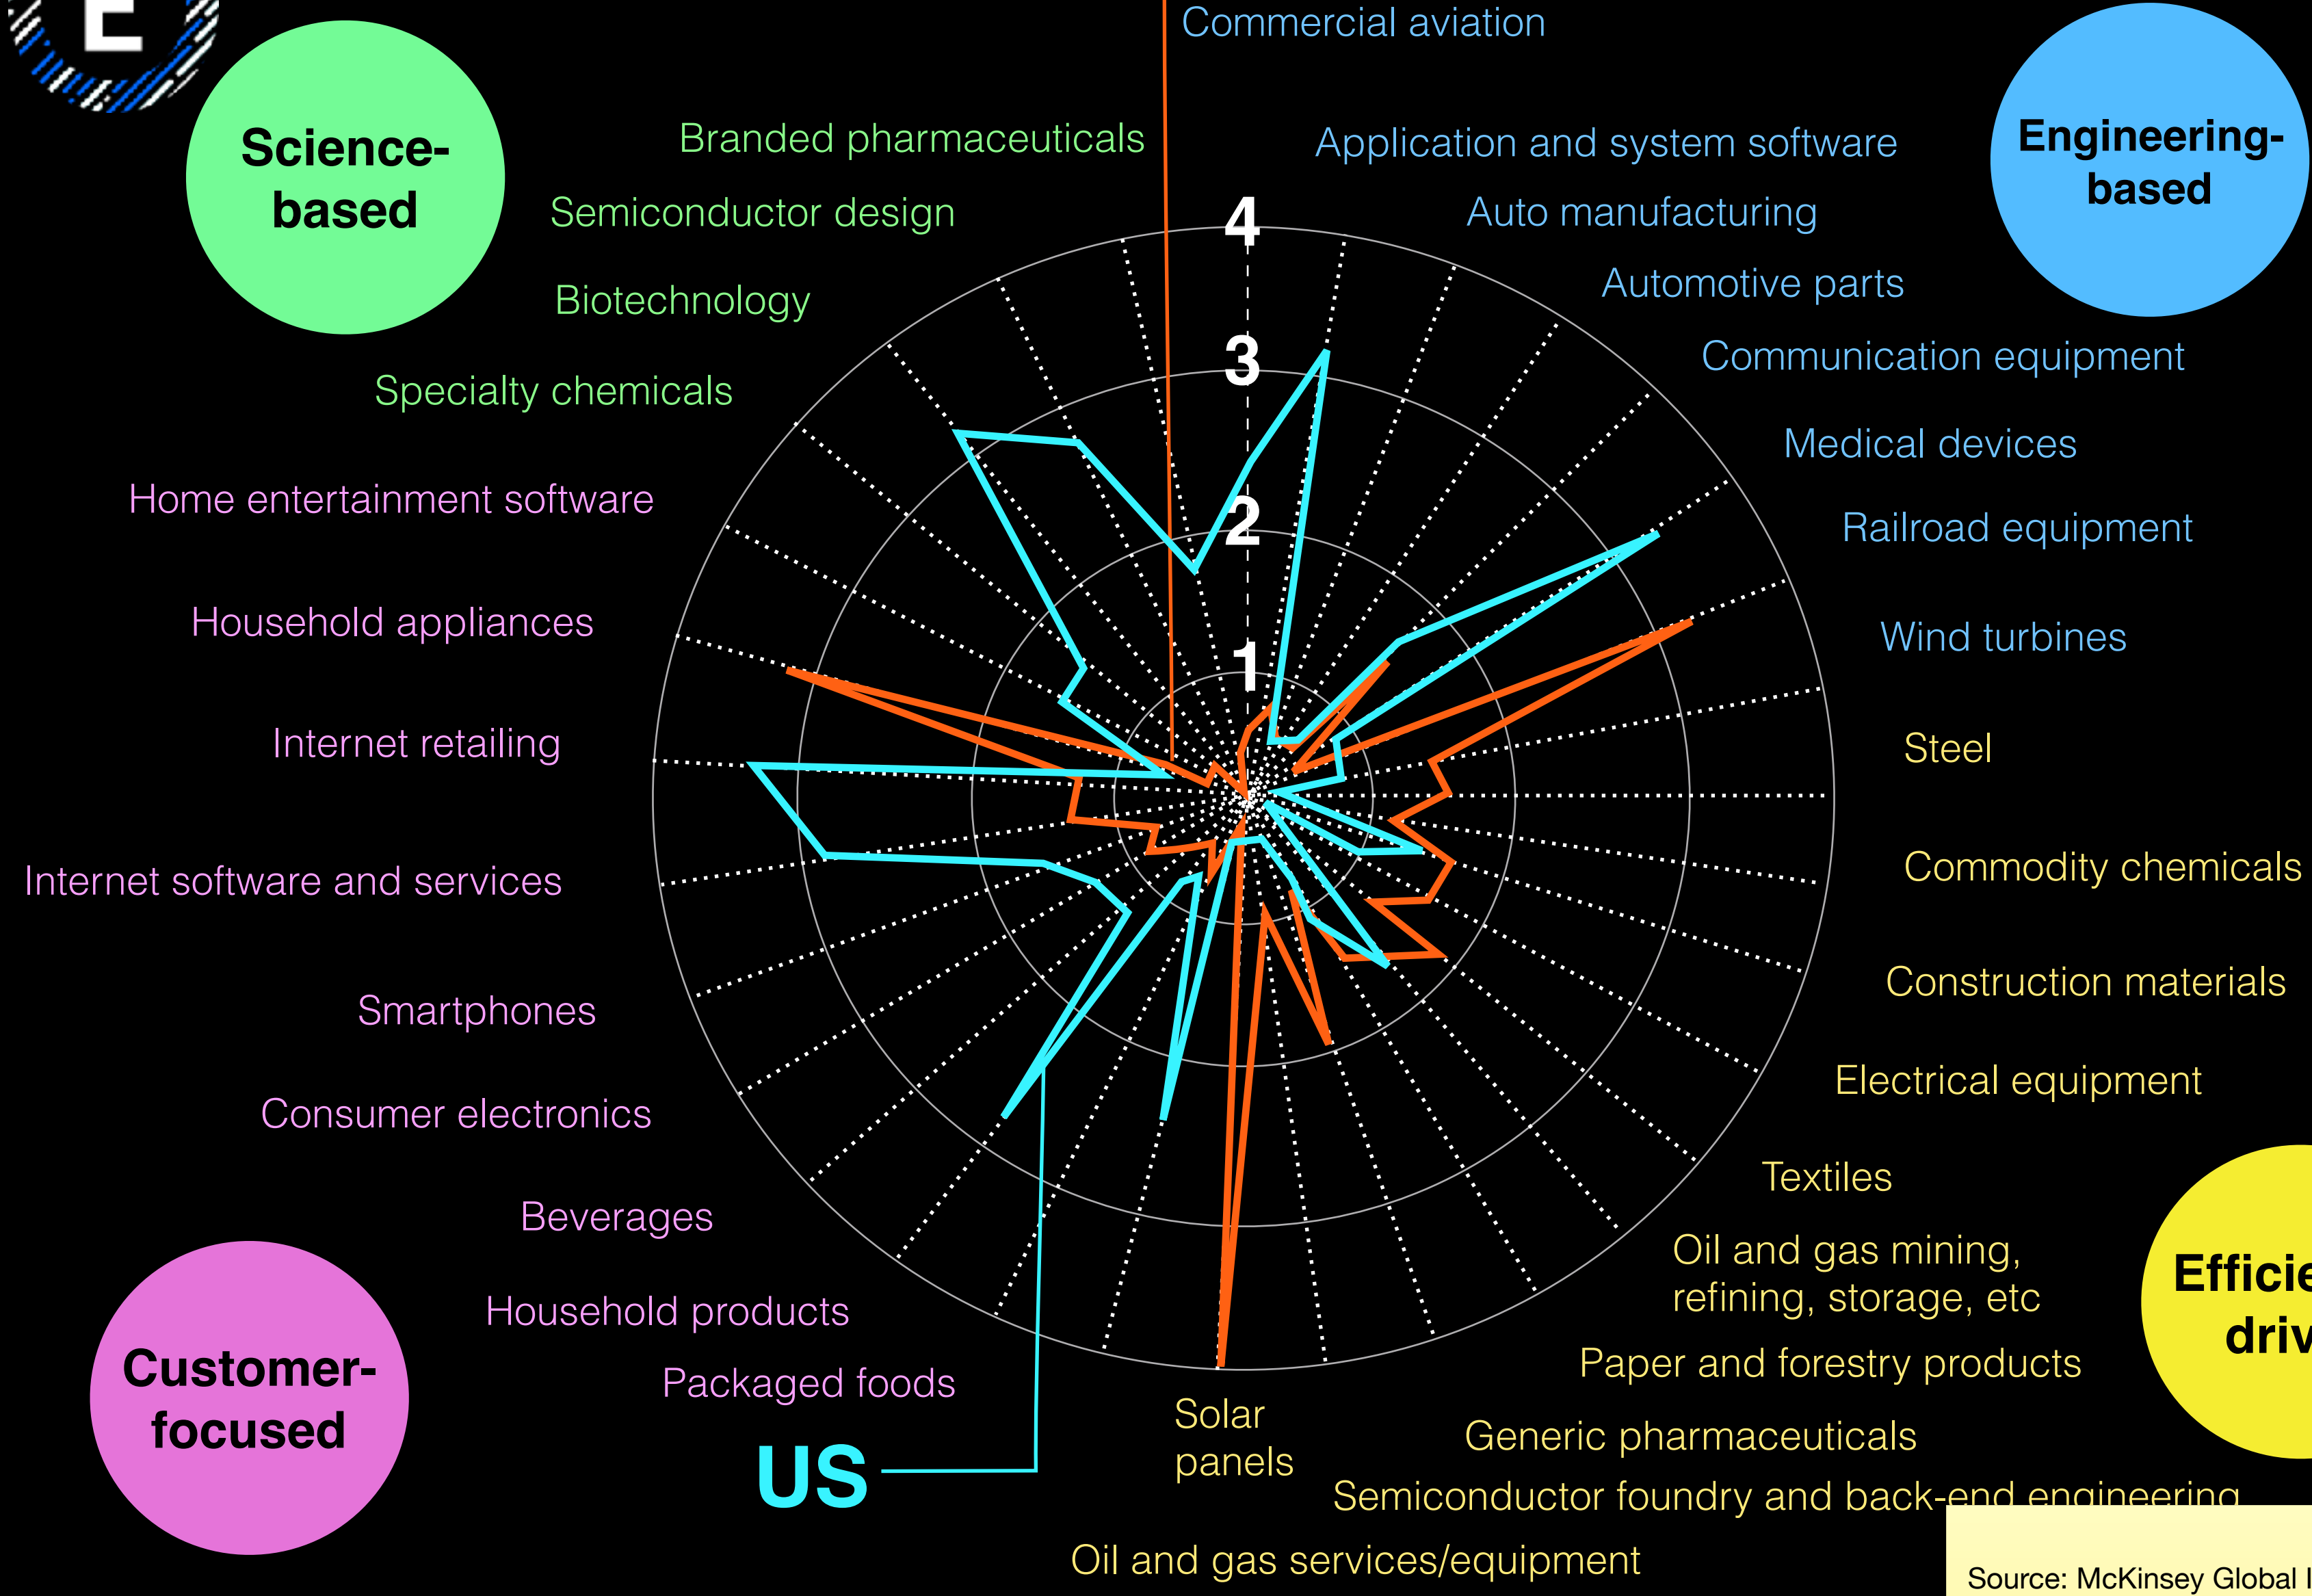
Commercial aviation

Science-based

Branded pharmaceuticals

Semiconductor design

Biotechnology

Specialty chemicals

Application and system software

Auto manufacturing

Automotive parts

Communication equipment

Medical devices

Railroad equipment

Wind turbines

Steel

Commodity chemicals

Construction materials

Electrical equipment

Textiles

Oil and gas mining, refining, storage, etc

Paper and forestry products

Generic pharmaceuticals

Semiconductor foundry and back-end engineering

Oil and gas services/equipment

Engineering-based

4

3

2

1

Home entertainment software

Household appliances

Internet retailing

Internet software and services

Smartphones

Consumer electronics

Beverages

Household products

Packaged foods

Customer-focused

US

Solar panels

Efficie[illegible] driv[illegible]

Source: McKinsey Global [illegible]